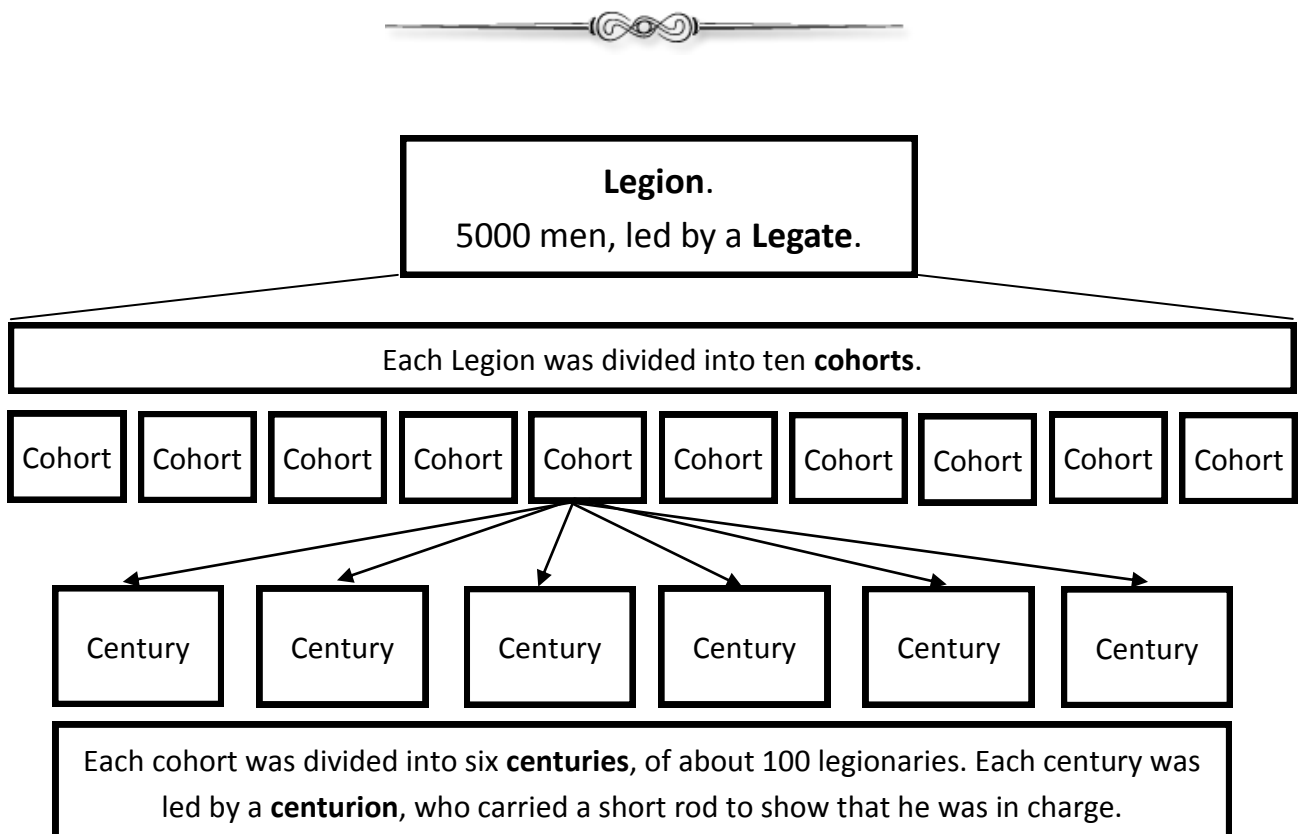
Legion.
5000 men, led by a Legate.

Each Legion was divided into ten cohorts.

Cohort Cohort Cohort Cohort Cohort Cohort Cohort Cohort Cohort Cohort

Century Century Century Century Century Century

Each cohort was divided into six centuries, of about 100 legionaries. Each century was led by a centurion, who carried a short rod to show that he was in charge.